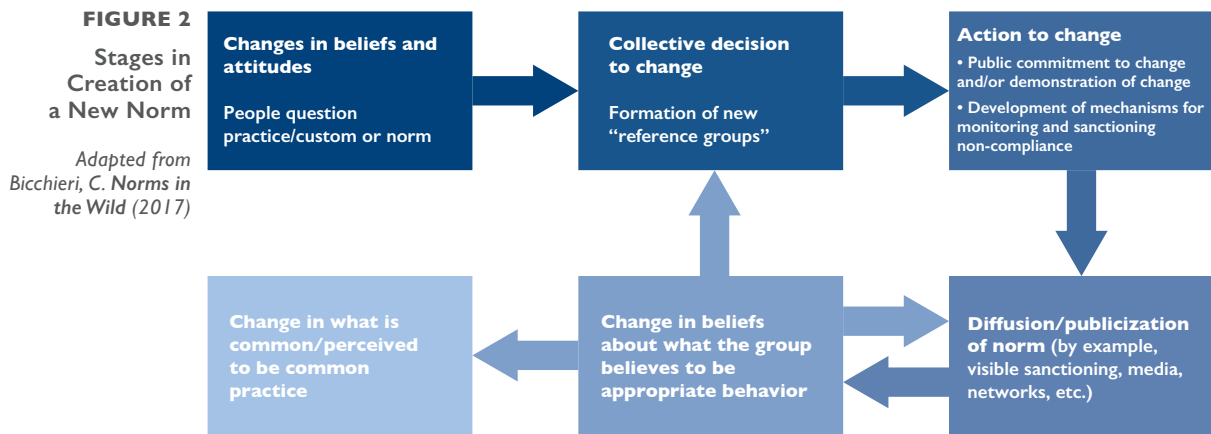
FIGURE 2

Stages in Creation of a New Norm

Adapted from Bicchieri, C. Norms in the Wild (2017)

Changes in beliefs and attitudes

People question practice/custom or norm

Collective decision to change

Formation of new "reference groups"

Action to change

• Public commitment to change and/or demonstration of change

• Development of mechanisms for monitoring and sanctioning non-compliance

Change in what is common/perceived to be common practice

Change in beliefs about what the group believes to be appropriate behavior

Diffusion/publicization of norm (by example, visible sanctioning, media, networks, etc.)